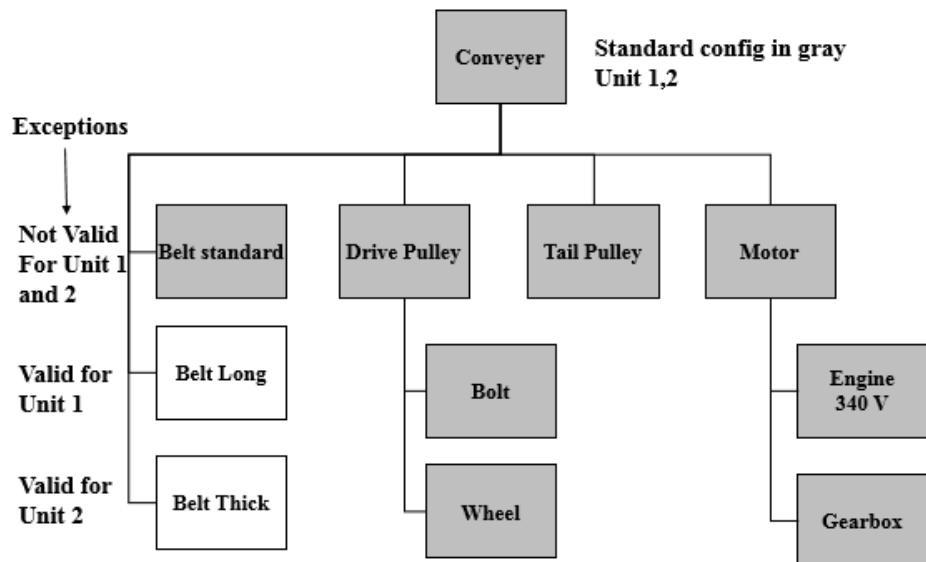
Conveyer

Standard config in gray
Unit 1,2

Exceptions

Not Valid For Unit 1 and 2

Belt standard

Drive Pulley

Tail Pulley

Motor

Valid for Unit 1

Belt Long

Bolt

Engine 340 V

Valid for Unit 2

Belt Thick

Wheel

Gearbox